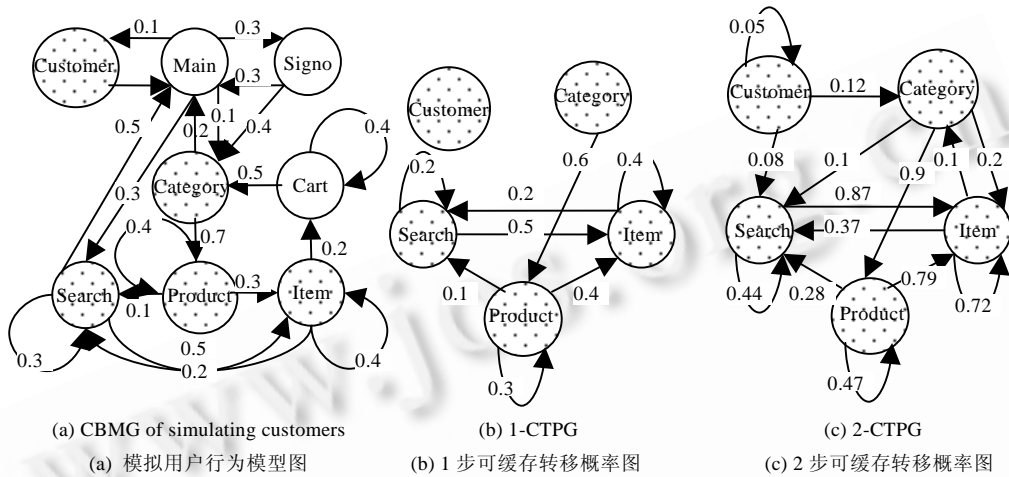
Customer
Main
Signo
0.1
0.3
0.3
0.1
0.4
0.5
0.2
0.4
0.3
Category
Cart
0.5
0.4
0.7
Search
Product
Item
0.1
0.3
0.2
0.3
0.5
0.2
0.4

Customer
Category
0.2
0.6
0.4
0.2
Search
0.5
Item
0.1
Product
0.4
0.3

0.05
Customer
0.12
Category
0.08
0.1
0.9
0.1
0.2
Search
0.87
0.37
Item
0.79
0.44
0.28
Product
0.72
0.47

(a) CBMG of simulating customers
(b) 1-CTPG
(c) 2-CTPG
(a) 模拟用户行为模型图
(b) 1 步可缓存转移概率图
(c) 2 步可缓存转移概率图